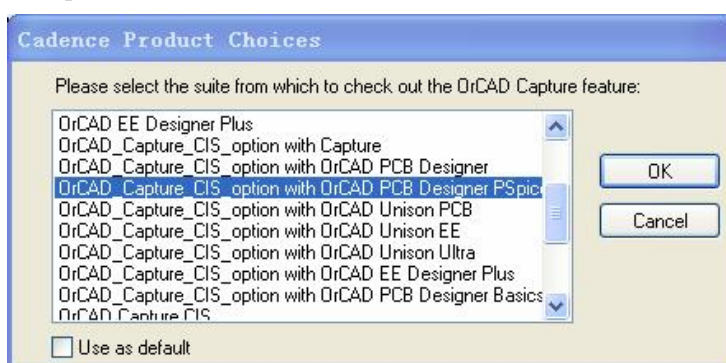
Cadence Product Choices

Please select the suite from which to check out the OrCAD Capture feature:

OrCAD EE Designer Plus
OrCAD_Capture_CIS_option with Capture
OrCAD_Capture_CIS_option with OrCAD PCB Designer
OrCAD_Capture_CIS_option with OrCAD PCB Designer PSpice
OrCAD_Capture_CIS_option with OrCAD Unison PCB
OrCAD_Capture_CIS_option with OrCAD Unison EE
OrCAD_Capture_CIS_option with OrCAD Unison Ultra
OrCAD_Capture_CIS_option with OrCAD EE Designer Plus
OrCAD_Capture_CIS_option with OrCAD PCB Designer Basics
OrCAD Capture CIS

OK

Cancel

Use as default